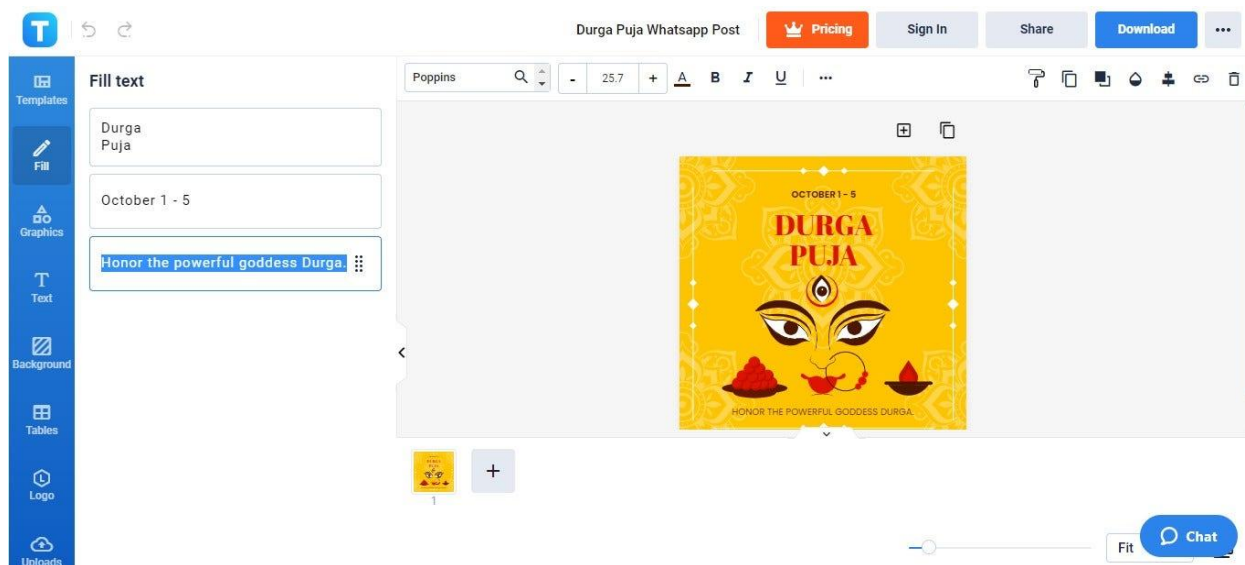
T

Durga Puja Whatsapp Post

Pricing

Sign In

Share

Download

•••

Templates

Fill

Graphics

Text

Background

Tables

Logo

Uploads

Fill text

Durga
Puja

October 1 - 5

Honor the powerful goddess Durga.

Poppins

-

25.7

+

A

B

I

U

•••

OCTOBER 1 - 5

DURGA PUJA

HONOR THE POWERFUL GODDESS DURGA.

1

+

Fit

Chat